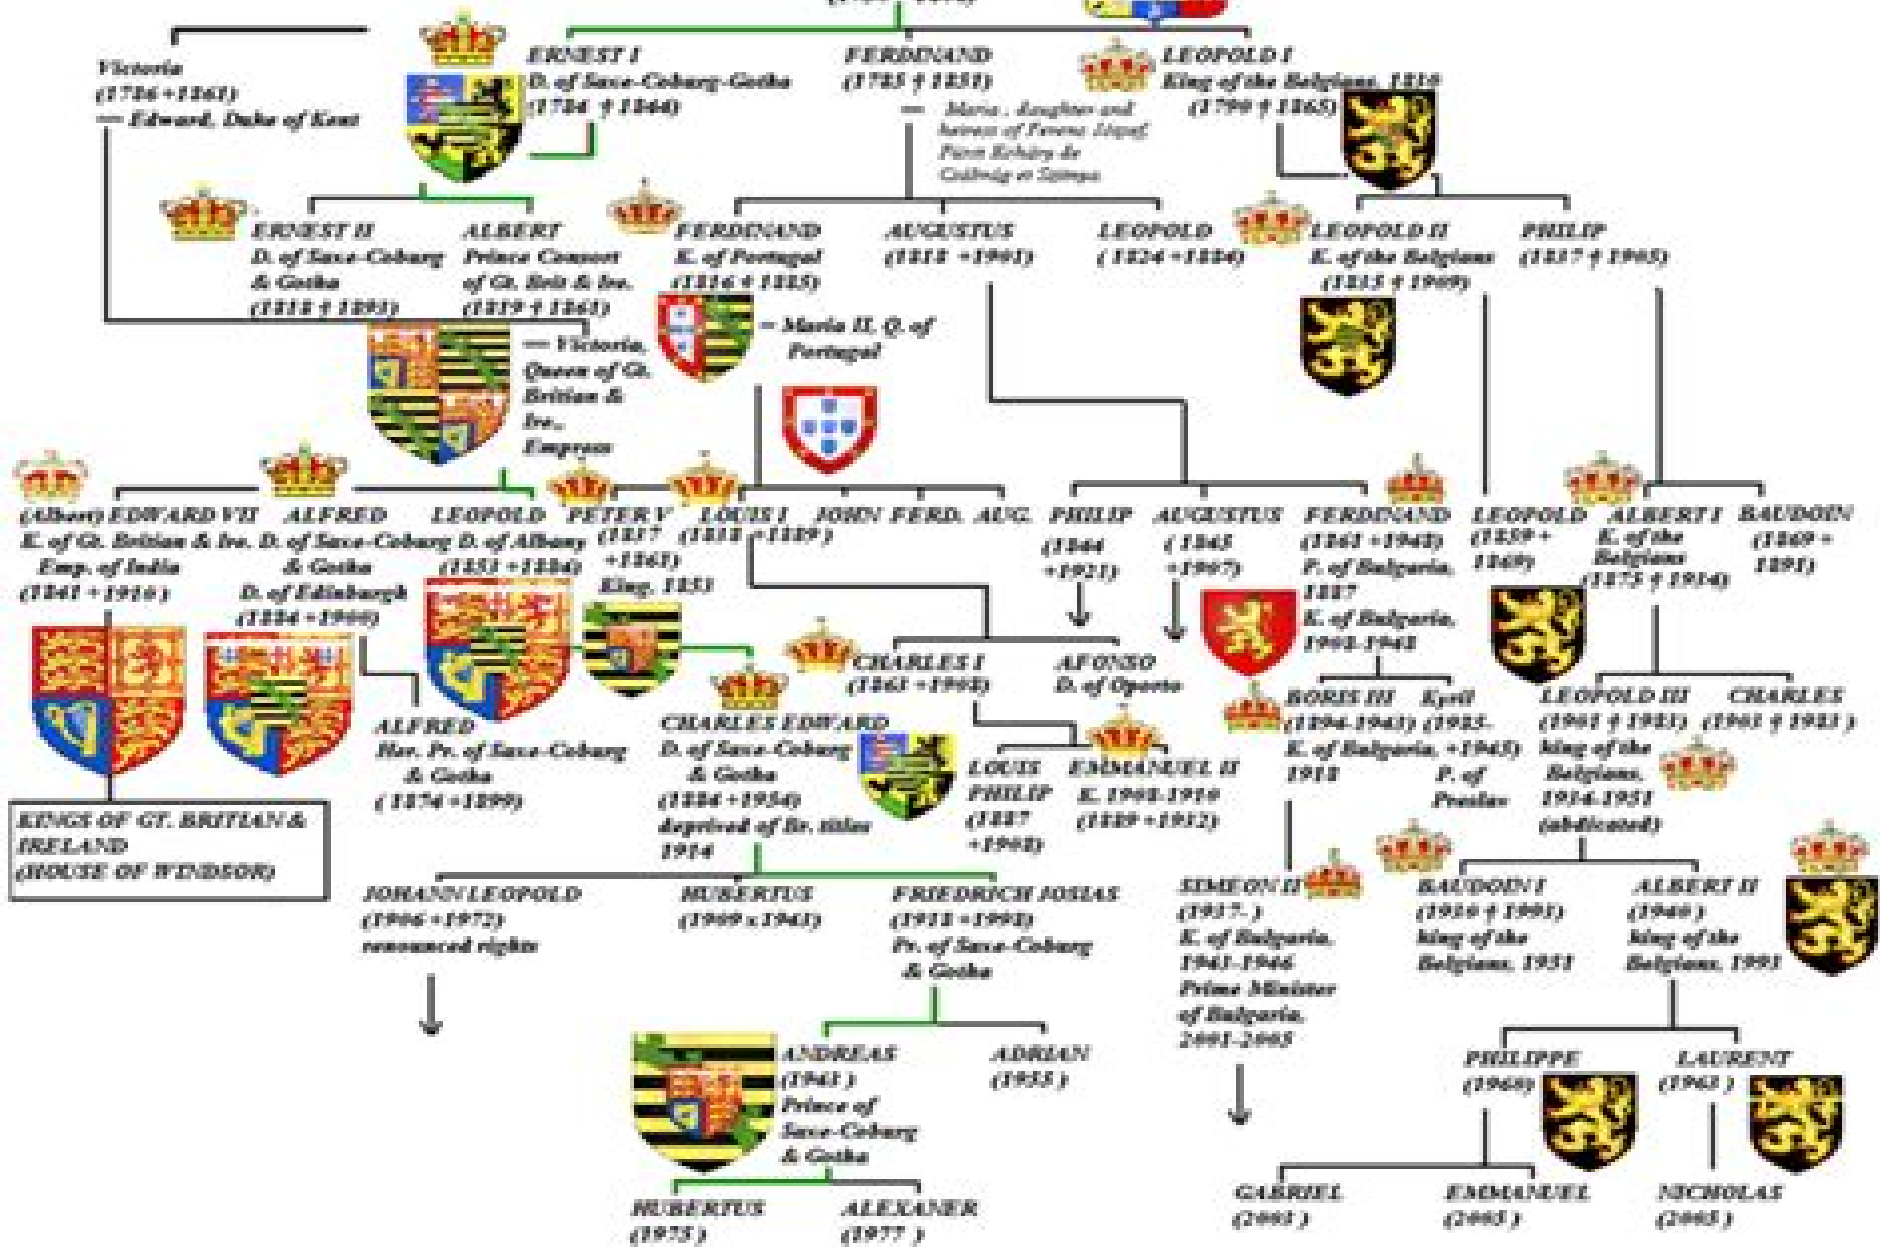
Victoria
(1786 +1861)
— Edward, Duke of Kent

ERNEST I
D. of Saxe-Coburg-Gotha
(1784 † 1844)

FERDINAND
(1785 † 1851)
— Maria, daughter and heiress of Ferenc József, Fürst Koháry de Csábrág et Szitnya

LEOPOLD I
King of the Belgians, 1818
(1790 † 1865)

ERNEST II
D. of Saxe-Coburg & Gotha
(1818 † 1893)

ALBERT
Prince Consort of Gt. Brit & Ire.
(1819 † 1861)

— Victoria, Queen of Gt. Britian & Ire., Empress

FERDINAND
K. of Portugal
(1816 † 1885)
= Maria II, Q. of Portugal

AUGUSTUS
(1818 +1881)

LEOPOLD
(1824 +1884)

LEOPOLD II
K. of the Belgians
(1835 † 1909)

PHILIP
(1837 † 1905)

(Albert) EDWARD VII
K. of Gt. Britian & Ire.
Emp. of India
(1841 +1910)

ALFRED
D. of Saxe-Coburg & Gotha
D. of Edinburgh
(1844 +1900)

LEOPOLD
D. of Albany
(1853 +1884)

PETER V
(1837 +1861)
King. 1853

LOUIS I
(1838 +1889)

JOHN FERD. AUG.

PHILIP
(1844 +1921)

AUGUSTUS
(1845 +1907)

FERDINAND
(1861 +1948)
P. of Bulgaria, 1887
K. of Bulgaria, 1908-1918

LEOPOLD
(1859 + 1869)

ALBERT I
K. of the Belgians
(1875 † 1934)

BAUDOIN
(1869 + 1891)

KINGS OF GT. BRITIAN & IRELAND
(HOUSE OF WINDSOR)

ALFRED
Her. Pr. of Saxe-Coburg & Gotha
(1874 +1899)

CHARLES I
(1863 +1908)

AFONSO
D. of Oporto

CHARLES EDWARD
D. of Saxe-Coburg & Gotha
(1884 +1954)
deprived of Br. titles 1914

LOUIS PHILIP
(1887 +1908)

EMMANUEL II
K. 1908-1910
(1889 +1932)

BORIS III
(1894-1943)
K. of Bulgaria, 1918

Kyril
(1895- +1945)
P. of Preslav

LEOPOLD III
(1901 † 1983)
king of the Belgians, 1934-1951
(abdicated)

CHARLES
(1903 † 1983)

JOHANN LEOPOLD
(1906 +1972)
renounced rights

HUBERTUS
(1909 +1943)

FRIEDRICH JOSIAS
(1918 +1998)
Pr. of Saxe-Coburg & Gotha

SIMEON II
(1937- )
K. of Bulgaria, 1943-1946
Prime Minister of Bulgaria, 2001-2005

BAUDOIN I
(1930 † 1993)
king of the Belgians, 1951

ALBERT II
(1940 )
king of the Belgians, 1993

ANDREAS
(1943 )
Prince of Saxe-Coburg & Gotha

ADRIAN
(1955 )

PHILIPPE
(1960)

LAURENT
(1963 )

HUBERTUS
(1975 )

ALEXANER
(1977 )

GABRIEL
(2003 )

EMMANUEL
(2005 )

NICHOLAS
(2005 )